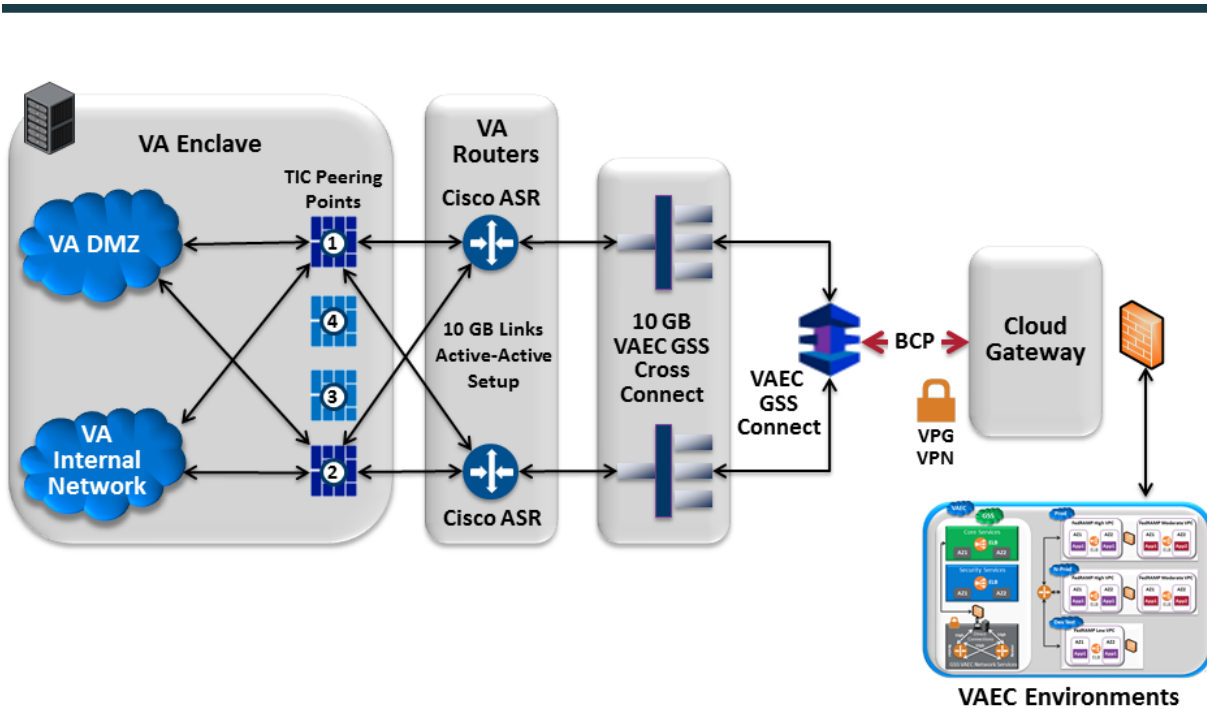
VA Enclave

TIC Peering Points

VA DMZ

1

4

3

2

VA Internal Network

VA Routers

Cisco ASR

10 GB Links Active-Active Setup

Cisco ASR

10 GB VAEC GSS Cross Connect

VAEC GSS Connect

BCP

VPG VPN

Cloud Gateway

VAEC

GSS

Core Services

ELB

AZ1

AZ2

Security Services

ELB

AZ1

AZ2

GSS VAEC Network Services

Prod

FedRAMP High VPC

FedRAMP Moderate VPC

Pre-Prod

FedRAMP High VPC

FedRAMP Moderate VPC

Dev Test

FedRAMP Low VPC

VAEC Environments